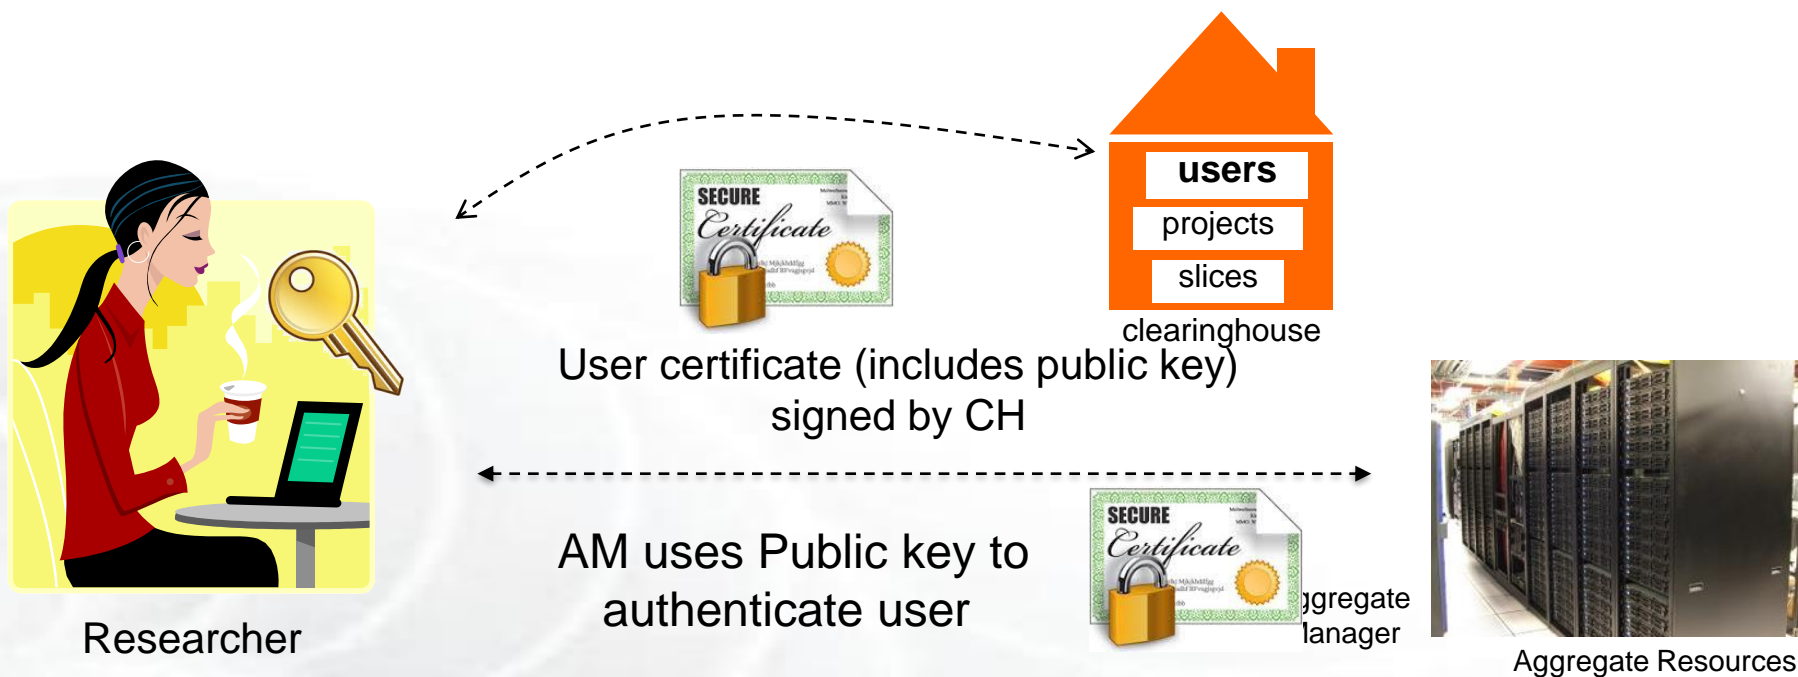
SECURE Certificate

users
projects
slices
clearinghouse

User certificate (includes public key) signed by CH

Researcher

AM uses Public key to authenticate user

SECURE Certificate

ggregate lanager

Aggregate Resources